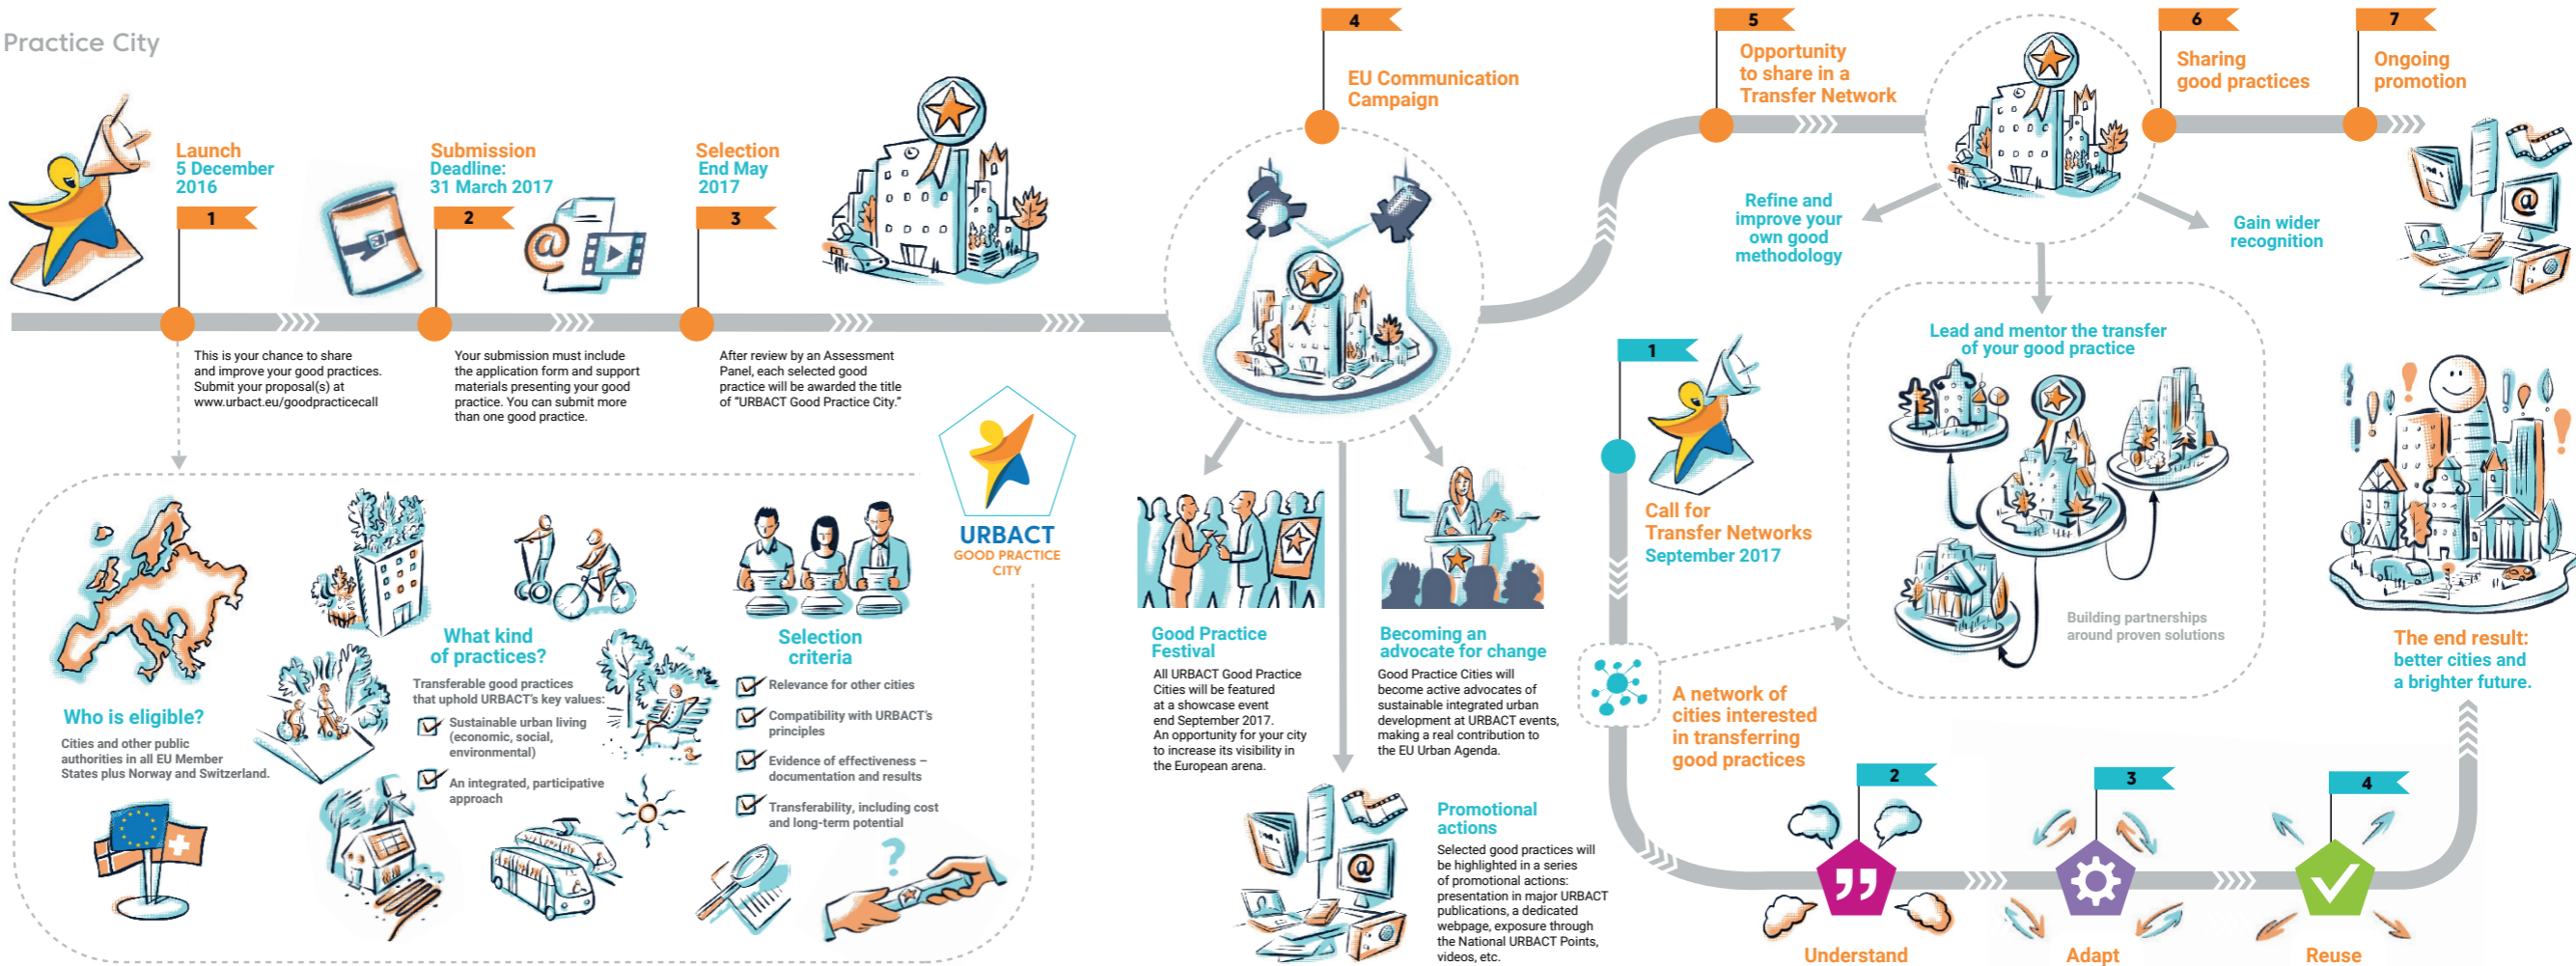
Practice City

Launch
5 December
2016

1

This is your chance to share and improve your good practices. Submit your proposal(s) at www.urbact.eu/goodpracticecall

Submission
Deadline:
31 March 2017

2

Your submission must include the application form and support materials presenting your good practice. You can submit more than one good practice.

Selection
End May
2017

3

After review by an Assessment Panel, each selected good practice will be awarded the title of "URBACT Good Practice City."

4

EU Communication Campaign

5

Opportunity to share in a Transfer Network

6

Sharing good practices

7

Ongoing promotion

Refine and improve your own good methodology

Gain wider recognition

Lead and mentor the transfer of your good practice

Building partnerships around proven solutions

URBACT
GOOD PRACTICE CITY

Who is eligible?
Cities and other public authorities in all EU Member States plus Norway and Switzerland.

What kind of practices?
Transferable good practices that uphold URBACT's key values:
Sustainable urban living (economic, social, environmental)
An integrated, participative approach

Selection criteria
Relevance for other cities
Compatibility with URBACT's principles
Evidence of effectiveness – documentation and results
Transferability, including cost and long-term potential

Good Practice Festival
All URBACT Good Practice Cities will be featured at a showcase event end September 2017. An opportunity for your city to increase its visibility in the European arena.

Becoming an advocate for change
Good Practice Cities will become active advocates of sustainable integrated urban development at URBACT events, making a real contribution to the EU Urban Agenda.

Promotional actions
Selected good practices will be highlighted in a series of promotional actions: presentation in major URBACT publications, a dedicated webpage, exposure through the National URBACT Points, videos, etc.

1

Call for Transfer Networks
September 2017

A network of cities interested in transferring good practices

2

Understand

3

Adapt

4

Reuse

The end result: better cities and a brighter future.